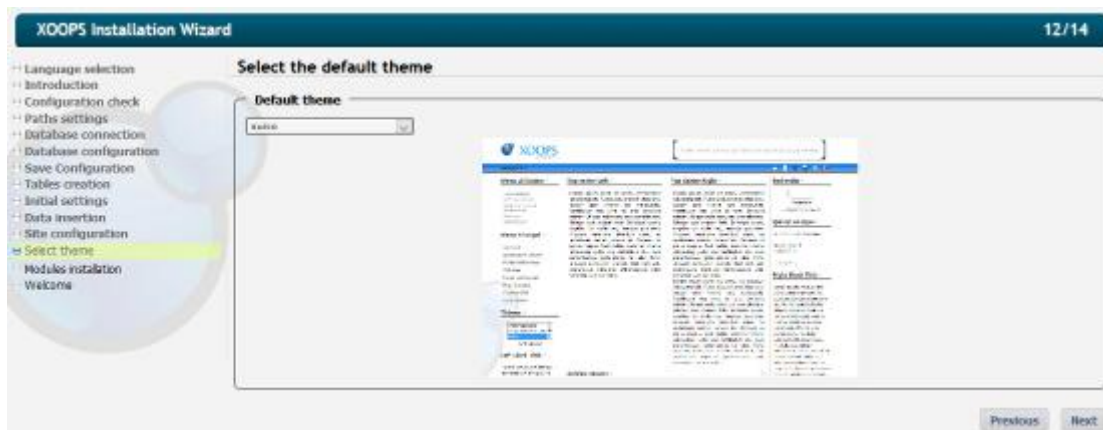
XOOPS Installation Wizard

12/14

Language selection
Introduction
Configuration check
Paths settings
Database connection
Database configuration
Save Configuration
Tables creation
Initial settings
Data insertion
Site configuration
Select theme
Modules installation
Welcome

Select the default theme

Default theme

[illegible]

XOOPS

Previous Next